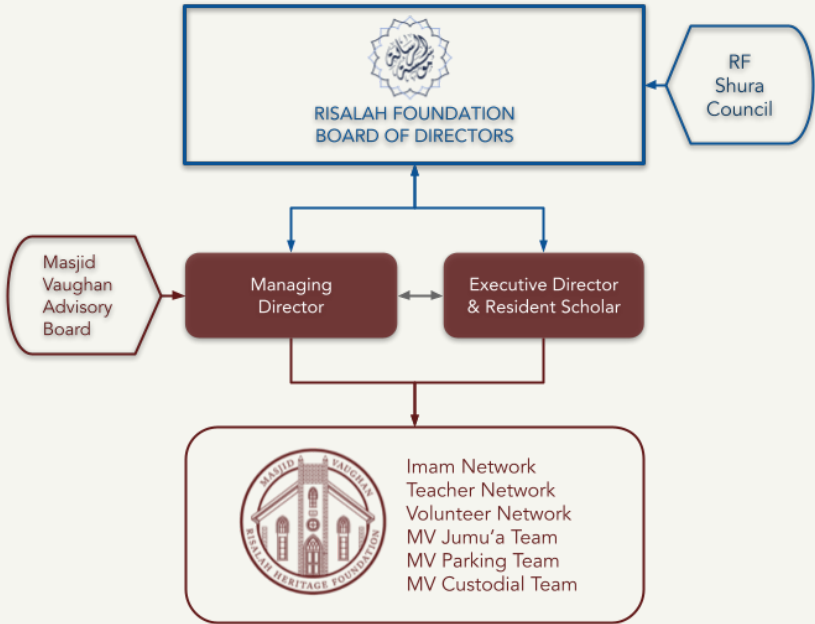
RISALAH FOUNDATION
BOARD OF DIRECTORS

RF
Shura
Council

Masjid
Vaughan
Advisory
Board

Managing
Director

Executive Director
& Resident Scholar

MASJID VAUGHAN
RISALAH HERITAGE FOUNDATION

Imam Network
Teacher Network
Volunteer Network
MV Jumu'a Team
MV Parking Team
MV Custodial Team